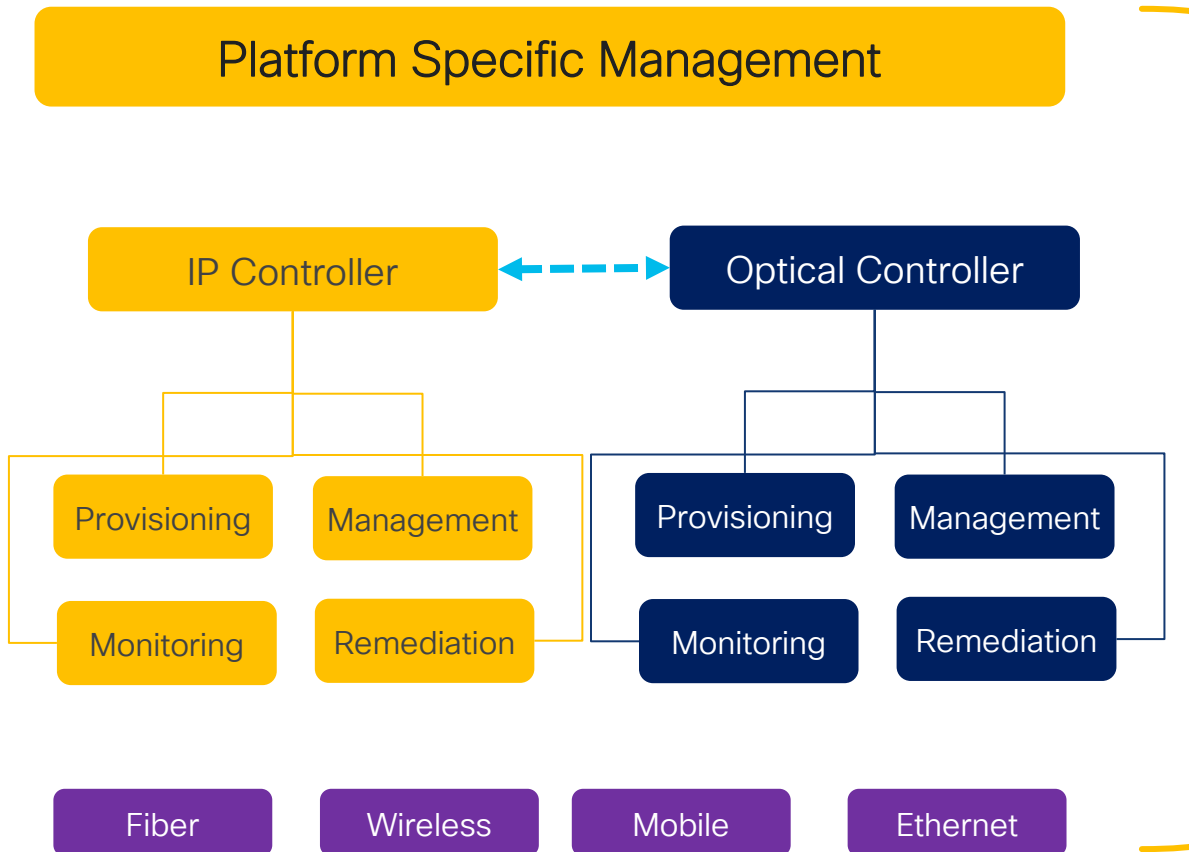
Platform Specific Management

IP Controller

Optical Controller

Provisioning

Management

Monitoring

Remediation

Provisioning

Management

Monitoring

Remediation

Fiber

Wireless

Mobile

Ethernet